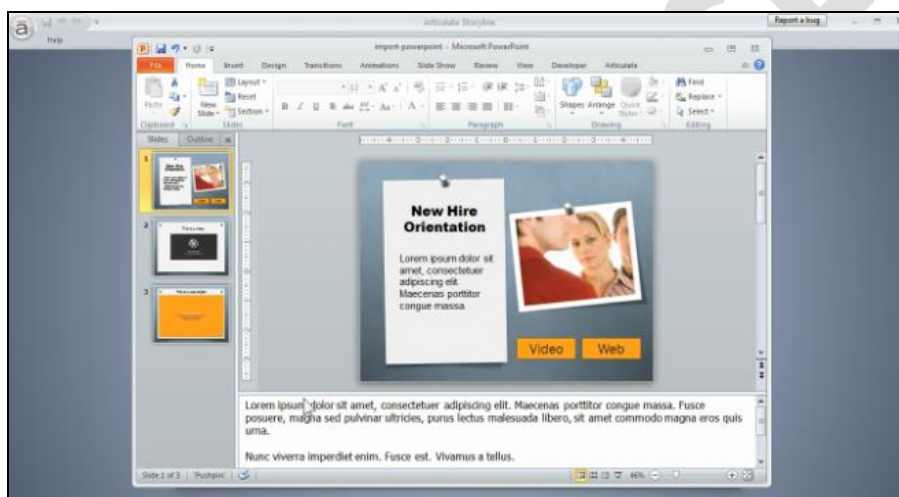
Articulate Storyline
Report a bug
Help
import-powerpoint - Microsoft PowerPoint
File Home Insert Design Transitions Animations Slide Show Review View Developer Articulate
Layout Reset Section
Paste New Slide
Clipboard Slides Font Paragraph Drawing Editing
Shapes Arrange Quick Styles
Find Replace Select
Slides Outline
New Hire Orientation
Lorem ipsum dolor sit amet, consectetuer adipiscing elit. Maecenas porttitor congue massa.
Video Web
Lorem ipsum dolor sit amet, consectetuer adipiscing elit. Maecenas porttitor congue massa. Fusce posuere, magna sed pulvinar ultricies, purus lectus malesuada libero, sit amet commodo magna eros quis urna.

Nunc viverra imperdiet enim. Fusce est. Vivamus a tellus.
Slide 1 of 3 "Pushpin"
46%